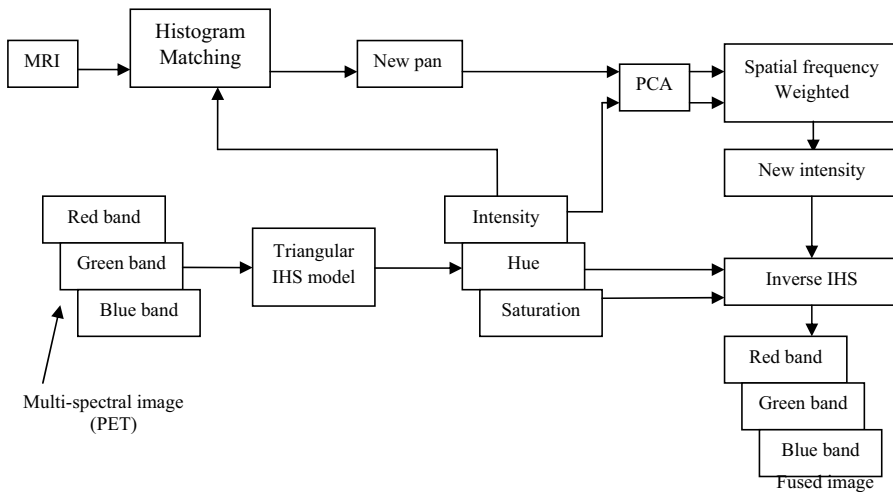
MRI

Histogram Matching

New pan

PCA

Spatial frequency Weighted

New intensity

Red band

Green band

Blue band

Triangular IHS model

Intensity

Hue

Saturation

Inverse IHS

Multi-spectral image (PET)

Red band

Green band

Blue band

Fused image